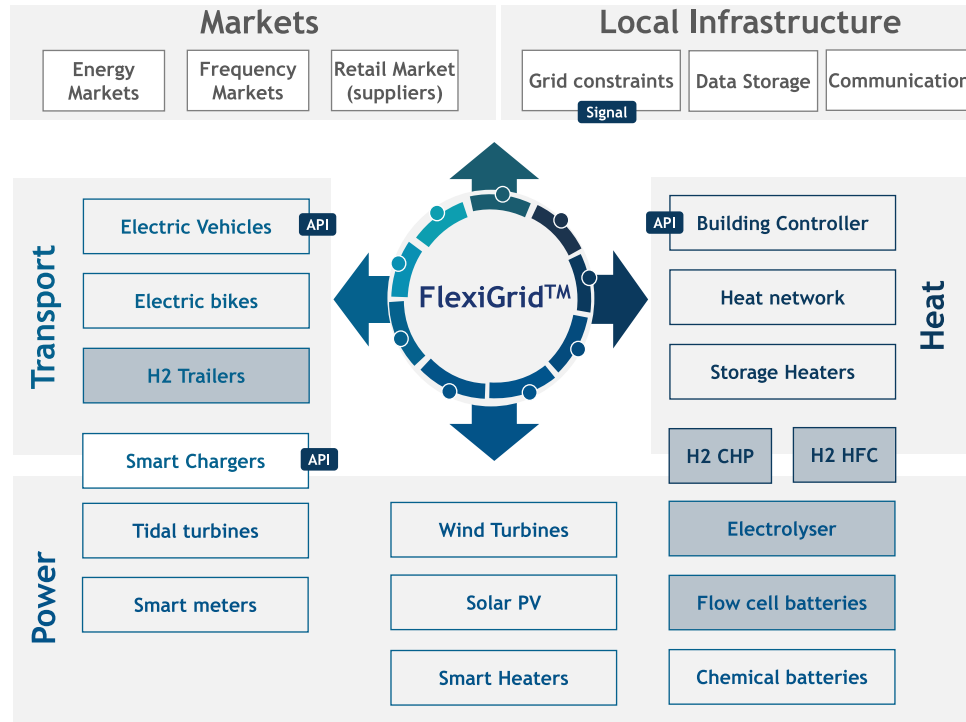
Markets

Energy Markets

Frequency Markets

Retail Market (suppliers)

Local Infrastructure

Grid constraints

Signal

Data Storage

Communicatio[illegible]

Transport

API

Electric Vehicles

Electric bikes

H2 Trailers

Smart Chargers

API

FlexiGrid$^{TM}$

API

Building Controller

Heat network

Storage Heaters

Heat

H2 CHP

H2 HFC

Power

Tidal turbines

Smart meters

Wind Turbines

Solar PV

Smart Heaters

Electrolyser

Flow cell batteries

Chemical batteries